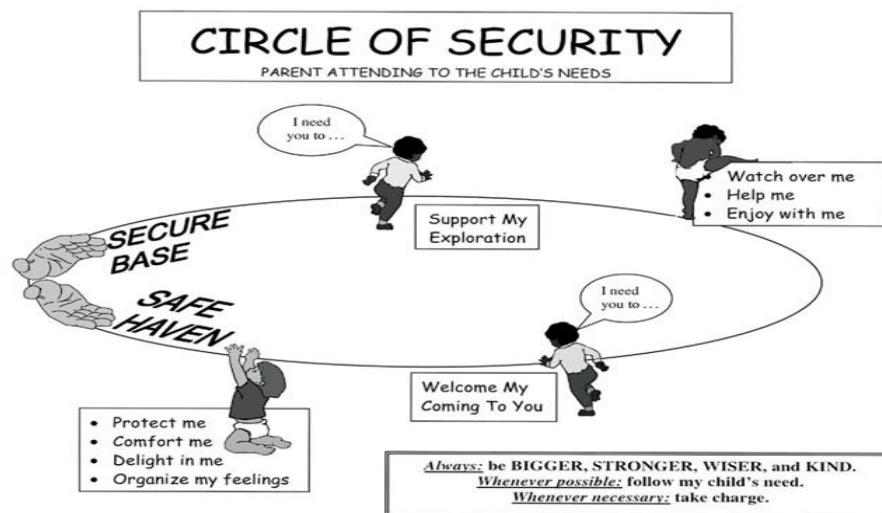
CIRCLE OF SECURITY

PARENT ATTENDING TO THE CHILD'S NEEDS

I need you to . . .

Watch over me
- Help me
- Enjoy with me

SECURE BASE

Support My Exploration

SAFE HAVEN

I need you to . . .

Welcome My Coming To You

- Protect me
- Comfort me
- Delight in me
- Organize my feelings

*Always:* be BIGGER, STRONGER, WISER, and KIND.
*Whenever possible:* follow my child's need.
*Whenever necessary:* take charge.